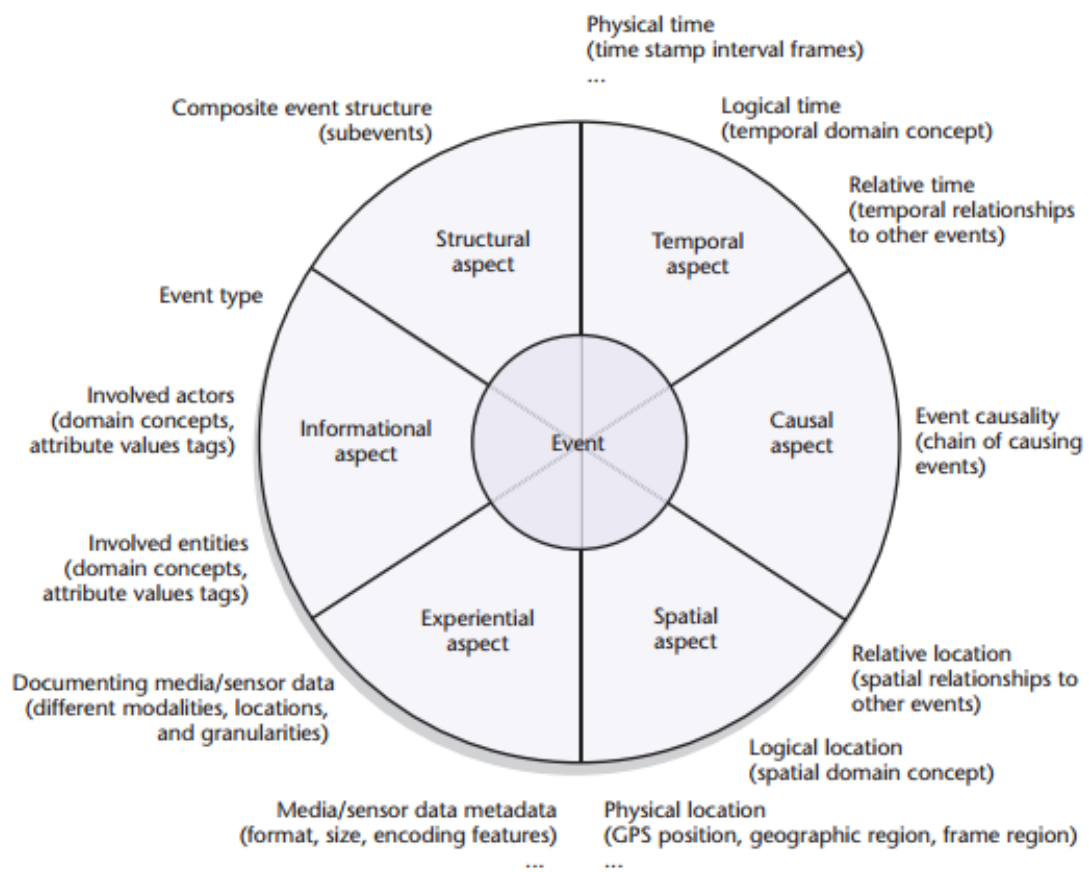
Physical time
(time stamp interval frames)
...

Logical time
(temporal domain concept)

Relative time
(temporal relationships to other events)

Composite event structure
(subevents)

Structural aspect

Temporal aspect

Event type

Involved actors
(domain concepts, attribute values tags)

Informational aspect

Event

Causal aspect

Event causality
(chain of causing events)

Involved entities
(domain concepts, attribute values tags)

Experiential aspect

Spatial aspect

Relative location
(spatial relationships to other events)

Documenting media/sensor data
(different modalities, locations, and granularities)

Logical location
(spatial domain concept)

Media/sensor data metadata
(format, size, encoding features)
...

Physical location
(GPS position, geographic region, frame region)
...